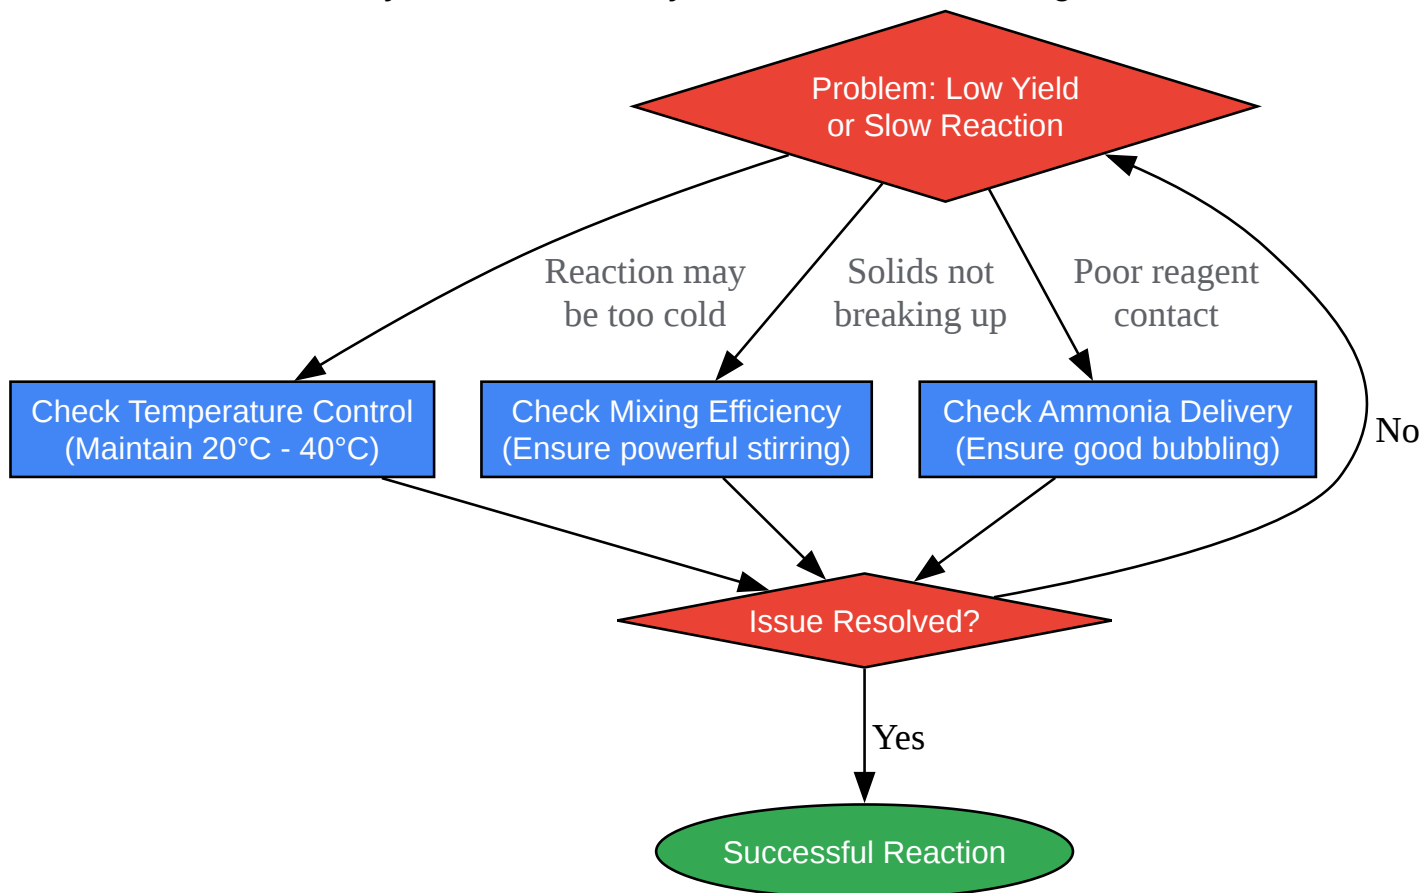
Problem: Low Yield or Slow Reaction

Reaction may be too cold

Solids not breaking up

Poor reagent contact

Check Temperature Control (Maintain 20°C - 40°C)

Check Mixing Efficiency (Ensure powerful stirring)

Check Ammonia Delivery (Ensure good bubbling)

No

Issue Resolved?

Yes

Successful Reaction